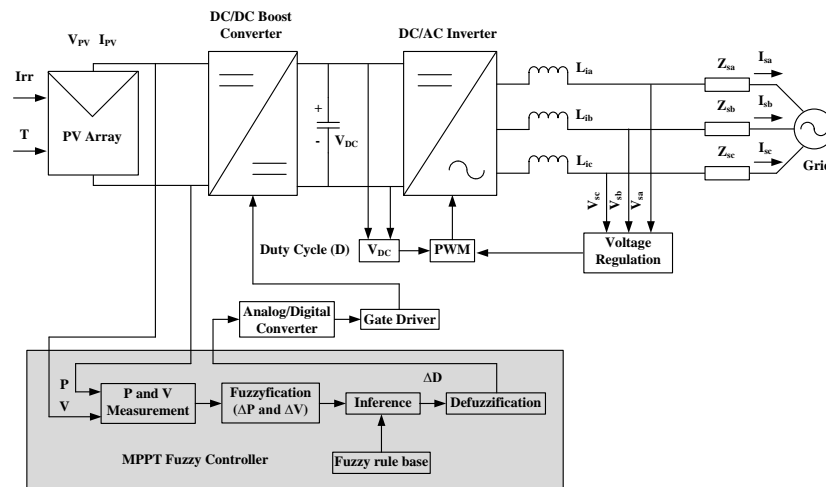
$V_{PV}$ $I_{PV}$

DC/DC Boost Converter

DC/AC Inverter

Irr

T

PV Array

+

-

$V_{DC}$

$L_{ia}$

$L_{ib}$

$L_{ic}$

$Z_{sa}$

$Z_{sb}$

$Z_{sc}$

$I_{sa}$

$I_{sb}$

$I_{sc}$

Grid

$V_{sc}$ $V_{sb}$ $V_{sa}$

Duty Cycle (D)

$V_{DC}$

PWM

Voltage Regulation

Analog/Digital Converter

Gate Driver

P

V

P and V Measurement

Fuzzyfication ($\Delta$P and $\Delta$V)

Inference

$\Delta$D

Defuzzification

Fuzzy rule base

MPPT Fuzzy Controller